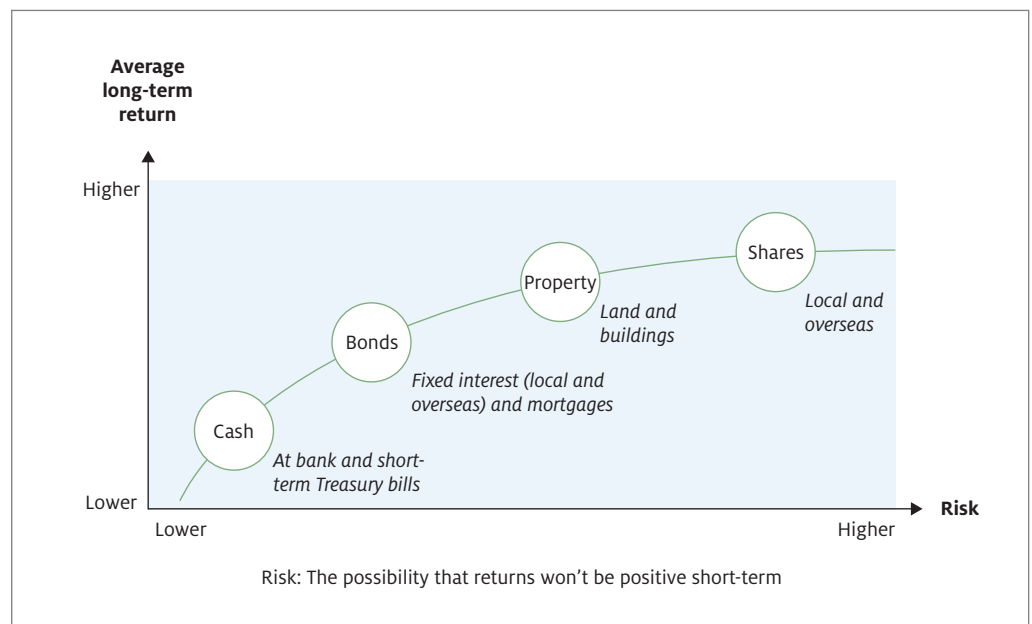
Average long-term return

Higher

Lower

Shares

Local and overseas

Property

Land and buildings

Bonds

Fixed interest (local and overseas) and mortgages

Cash

At bank and short-term Treasury bills

Risk

Lower

Higher

Risk: The possibility that returns won't be positive short-term